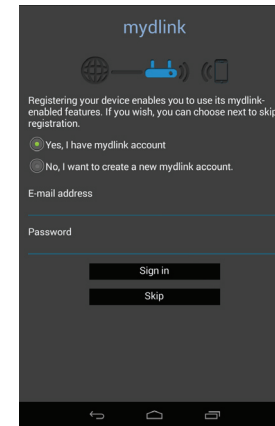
mydlink

Registering your device enables you to use its mydlink-enabled features. If you wish, you can choose next to skip registration.

Yes, I have mydlink account

No, I want to create a new mydlink account.

E-mail address

Password

Sign in

Skip